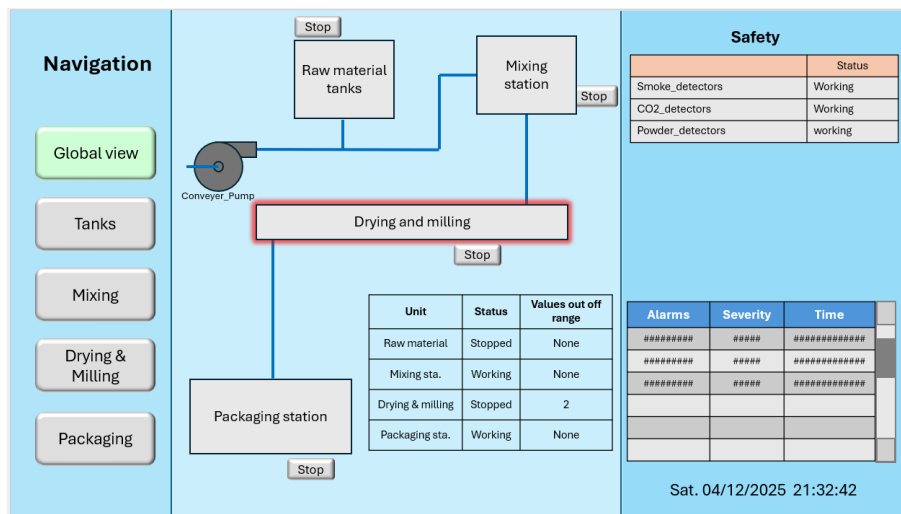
Navigation

Global view

Tanks

Mixing

Drying & Milling

Packaging

Stop

Raw material tanks

Mixing station

Stop

Conveyer_Pump

Drying and milling

Stop

| Unit | Status | Values out off range |
|---|---|---|
| Raw material | Stopped | None |
| Mixing sta. | Working | None |
| Drying & milling | Stopped | 2 |
| Packaging sta. | Working | None |

Packaging station

Stop

Safety

| | Status |
|---|---|
| Smoke_detectors | Working |
| CO2_detectors | Working |
| Powder_detectors | working |

| Alarms | Severity | Time |
|---|---|---|
| ######### | ##### | ############ |
| ######### | ##### | ############ |
| ######### | ##### | ############ |
| | | |
| | | |
| | | |

Sat. 04/12/2025 21:32:42